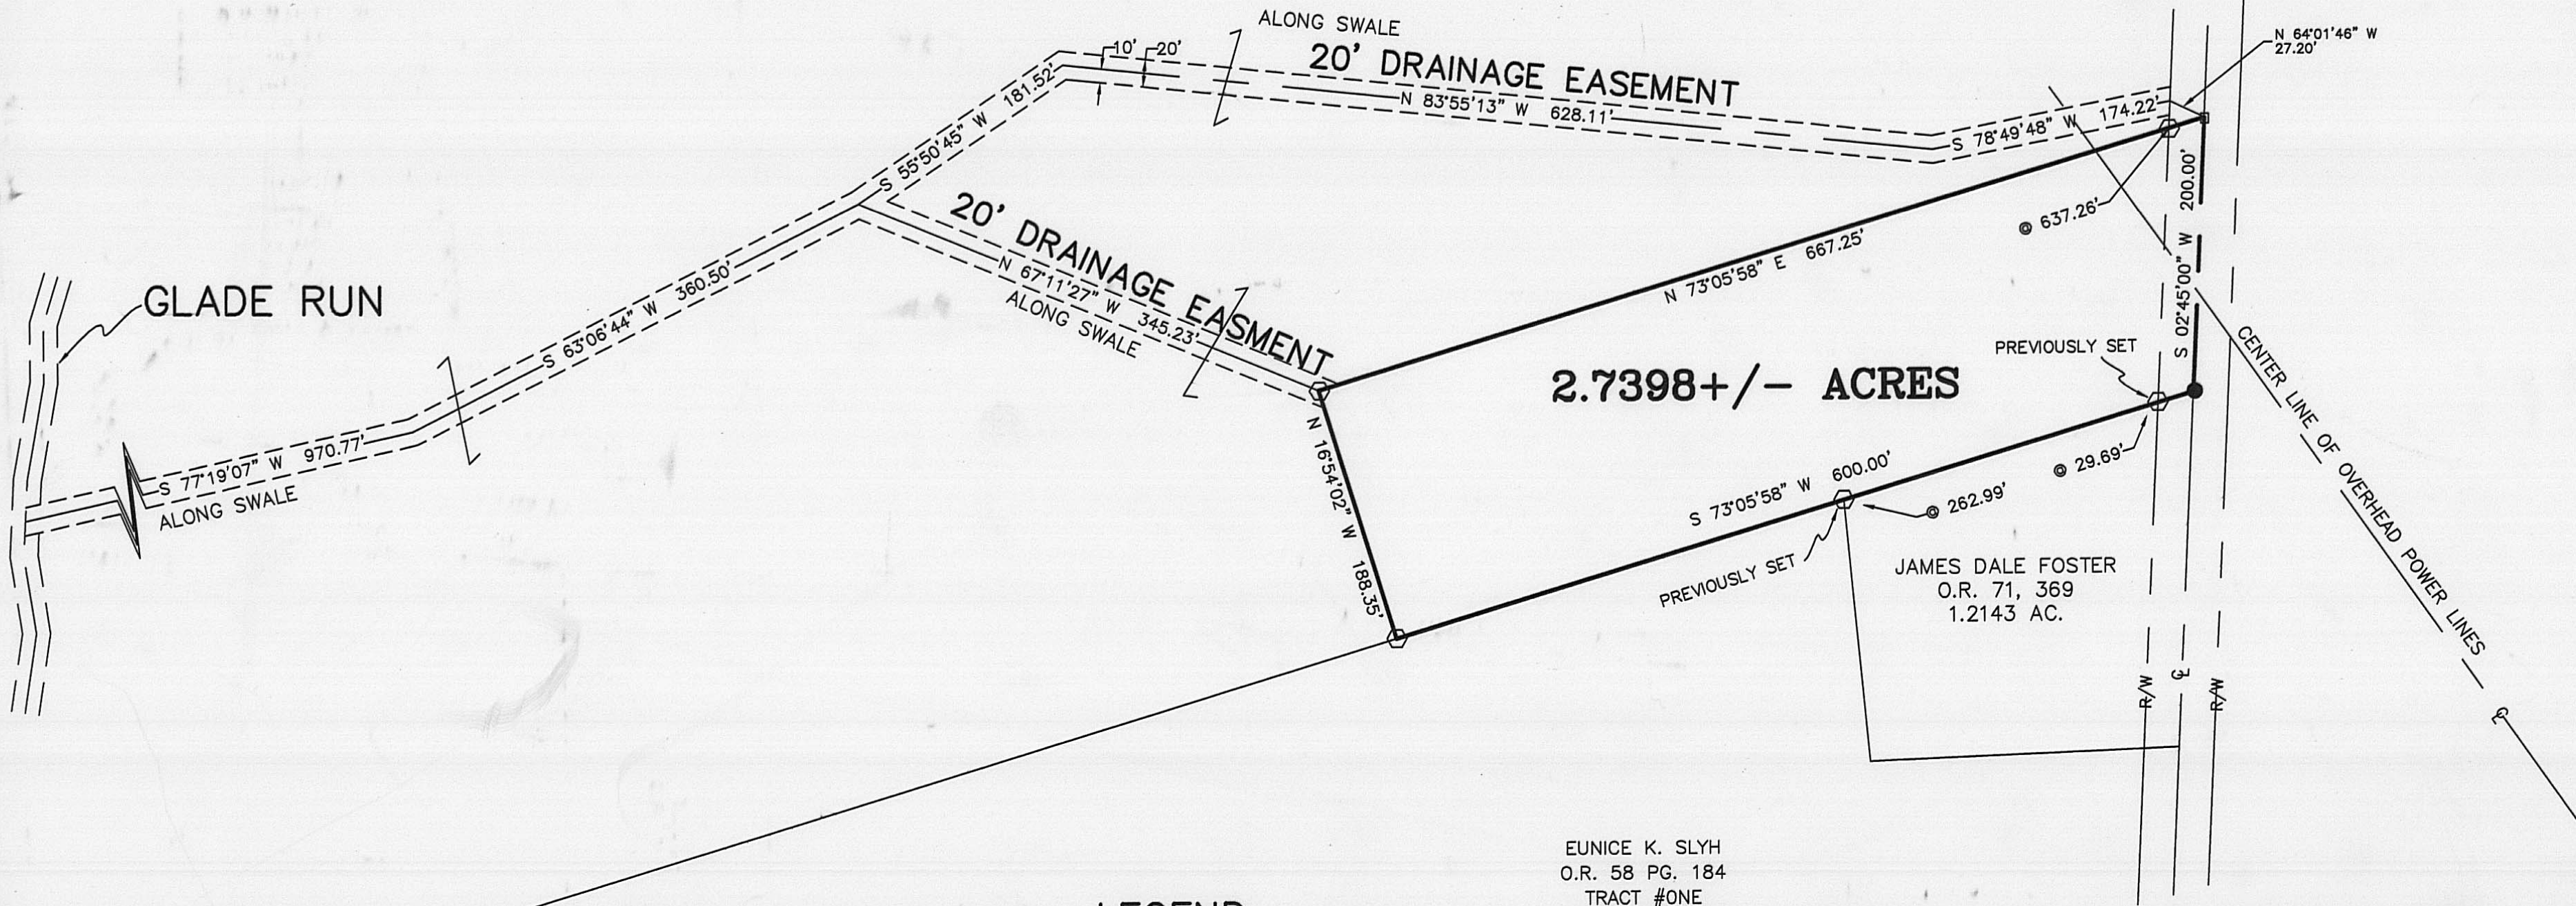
ALONG SWALE

10'

20'

20' DRAINAGE EASEMENT

N 83°55'13" W 628.11'

N 64°01'46" W
27.20'

S 78°49'48" W 174.22'

S 55°50'45" W 181.52'

20' DRAINAGE EASMENT

N 67°11'27" W 345.23'

ALONG SWALE

637.26'

200.00'

N 73°05'58" E 667.25'

GLADE RUN

S 63°06'44" W 360.50'

S 02°45'00" W

CENTER LINE OF OVERHEAD POWER LINES

PREVIOUSLY SET

2.7398+/- ACRES

S 77°19'07" W 970.77'

ALONG SWALE

N 16°54'02" W 188.35'

29.69'

S 73°05'58" W 600.00'

262.99'

PREVIOUSLY SET

JAMES DALE FOSTER
O.R. 71, 369
1.2143 AC.

R/W

℄

R/W

℄

EUNICE K. SLYH
O.R. 58 PG. 184
TRACT #ONE

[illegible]